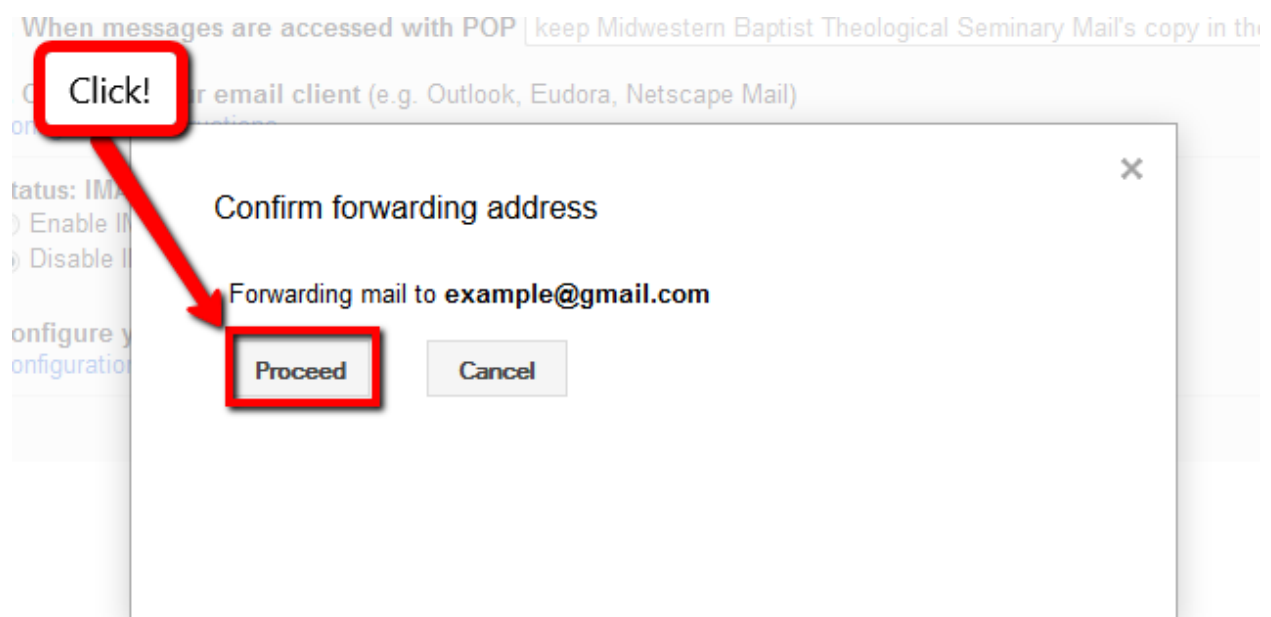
When messages are accessed with POP keep Midwestern Baptist Theological Seminary Mail's copy in the

Click!

C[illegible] r email client (e.g. Outlook, Eudora, Netscape Mail)
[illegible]

tatus: IMA
Enable I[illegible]
Disable I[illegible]

onfigure y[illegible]
onfiguratio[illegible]

×

Confirm forwarding address

Forwarding mail to **example@gmail.com**

Proceed

Cancel